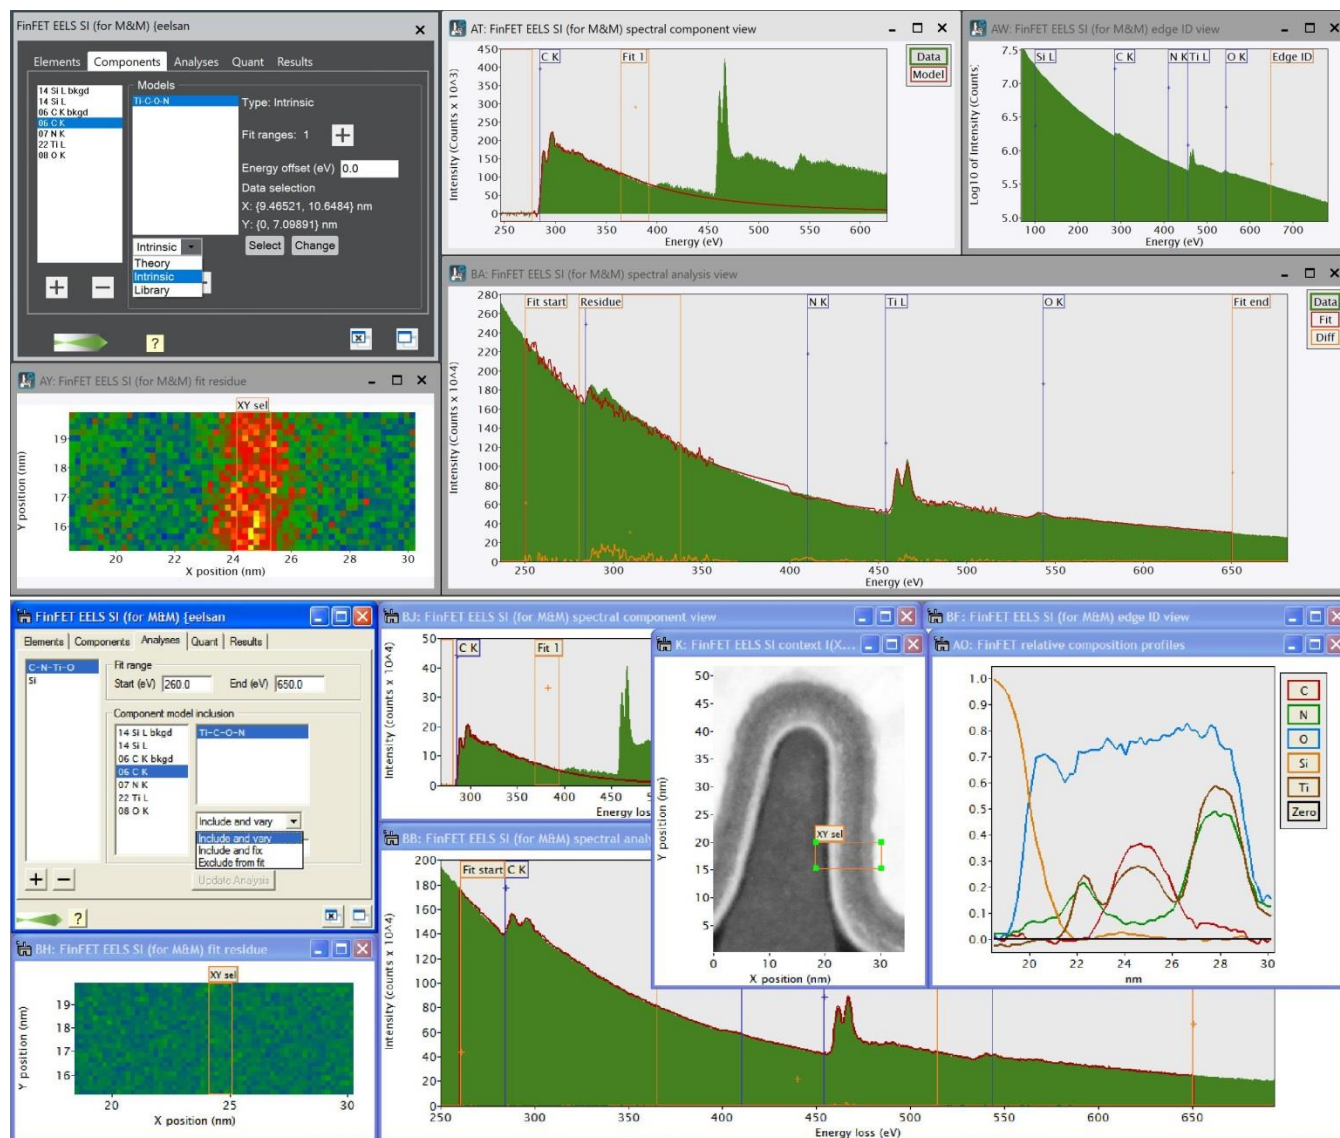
FinFET EELS SI (for M&M) (eelsan
Elements Components Analyses Quant Results
Models
14 Si L bkgd
14 Si L
06 C K bkgd
06 C K
07 N K
22 Ti L
08 O K
Ti-C-O-N
Type: Intrinsic
Fit ranges: 1
Energy offset (eV) 0.0
Data selection
X: {9.46521, 10.6484} nm
Y: {0, 7.09891} nm
Intrinsic
Theory
Intrinsic
Library
Select Change
?

AT: FinFET EELS SI (for M&M) spectral component view
Data
Model
C K
Fit 1
Intensity (Counts x 10^3)
450 400 350 300 250 200 150 100 50 0
250 300 350 400 450 500 550 600
Energy (eV)

AW: FinFET EELS SI (for M&M) edge ID view
Si L
C K
N K Ti L
O K
Edge ID
Log10 of Intensity (Counts)
7.5 7.0 6.5 6.0 5.5 5.0
100 200 300 400 500 600 700
Energy (eV)

AY: FinFET EELS SI (for M&M) fit residue
XY sel
Y position (nm)
19 18 17 16
20 22 24 26 28 30
X position (nm)

BA: FinFET EELS SI (for M&M) spectral analysis view
Data
Fit
Diff
Fit start
Residue
N K
Ti L
O K
Fit end
Intensity (Counts x 10^4)
280 260 240 220 200 180 160 140 120 100 80 60 40 20 0
250 300 350 400 450 500 550 600 650
Energy (eV)

FinFET EELS SI (for M&M) (eelsan
Elements Components Analyses Quant Results
C-N-Ti-O
Si
Fit range
Start (eV) 260.0
End (eV) 650.0
Component model inclusion
14 Si L bkgd
14 Si L
06 C K bkgd
06 C K
07 N K
22 Ti L
08 O K
Ti-C-O-N
Include and vary
Include and vary
Include and fix
Exclude from fit
Update Analysis
?

BH: FinFET EELS SI (for M&M) fit residue
XY sel
Y position (nm)
19 18 17 16
20 25 30
X position (nm)

BJ: FinFET EELS SI (for M&M) spectral component view
C K
Fit 1
Intensity (counts x 10^4)
50 40 30 20 10 0
300 350 400 450
Energy los

K: FinFET EELS SI context I(X...
Y position (nm)
50 45 40 35 30 25 20 15 10 5
0 10 20 30
X position (nm)
XY sel

BF: FinFET EELS SI (for M&M) edge ID view

AO: FinFET relative composition profiles
1.0 0.9 0.8 0.7 0.6 0.5 0.4 0.3 0.2 0.1 0.0
20 22 24 26 28 30
nm
C
N
O
Si
Ti
Zero

BB: FinFET EELS SI (for M&M) spectral anal
Fit start
C K
Intensity (counts x 10^4)
200 180 160 140 120 100 80 60 40 20 0
250 300 350 400 450 500 550 600 650
Energy loss (eV)